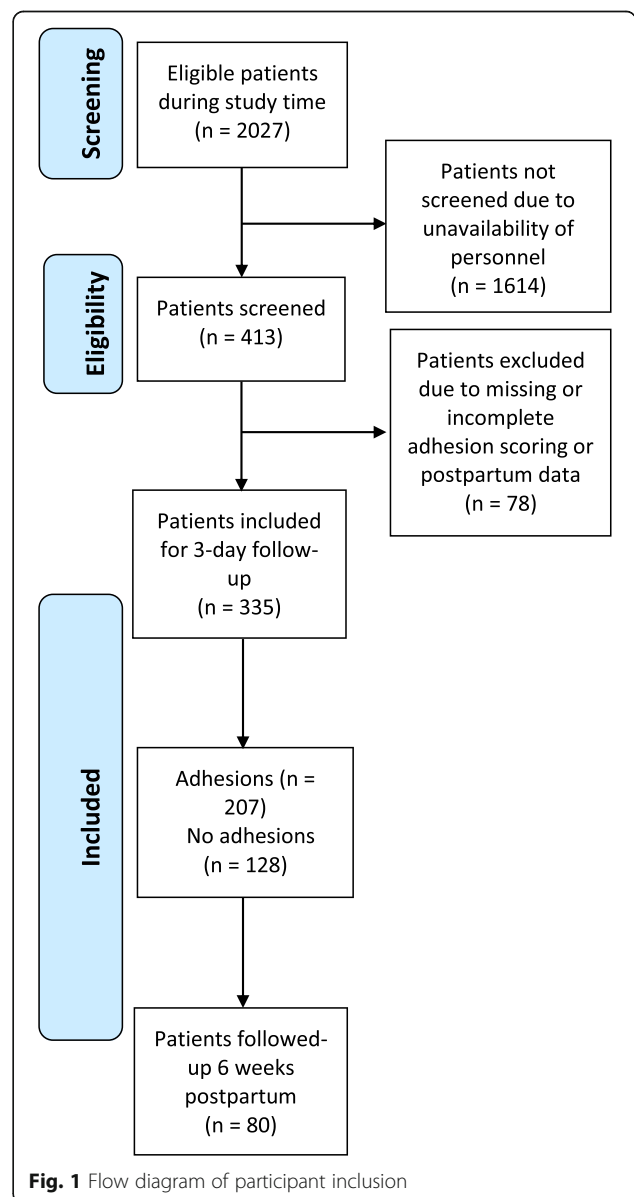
Screening

Eligible patients during study time (n = 2027)

Patients not screened due to unavailability of personnel (n = 1614)

Eligibility

Patients screened (n = 413)

Patients excluded due to missing or incomplete adhesion scoring or postpartum data (n = 78)

Patients included for 3-day follow-up (n = 335)

Included

Adhesions (n = 207) No adhesions (n = 128)

Patients followed-up 6 weeks postpartum (n = 80)

**Fig. 1** Flow diagram of participant inclusion